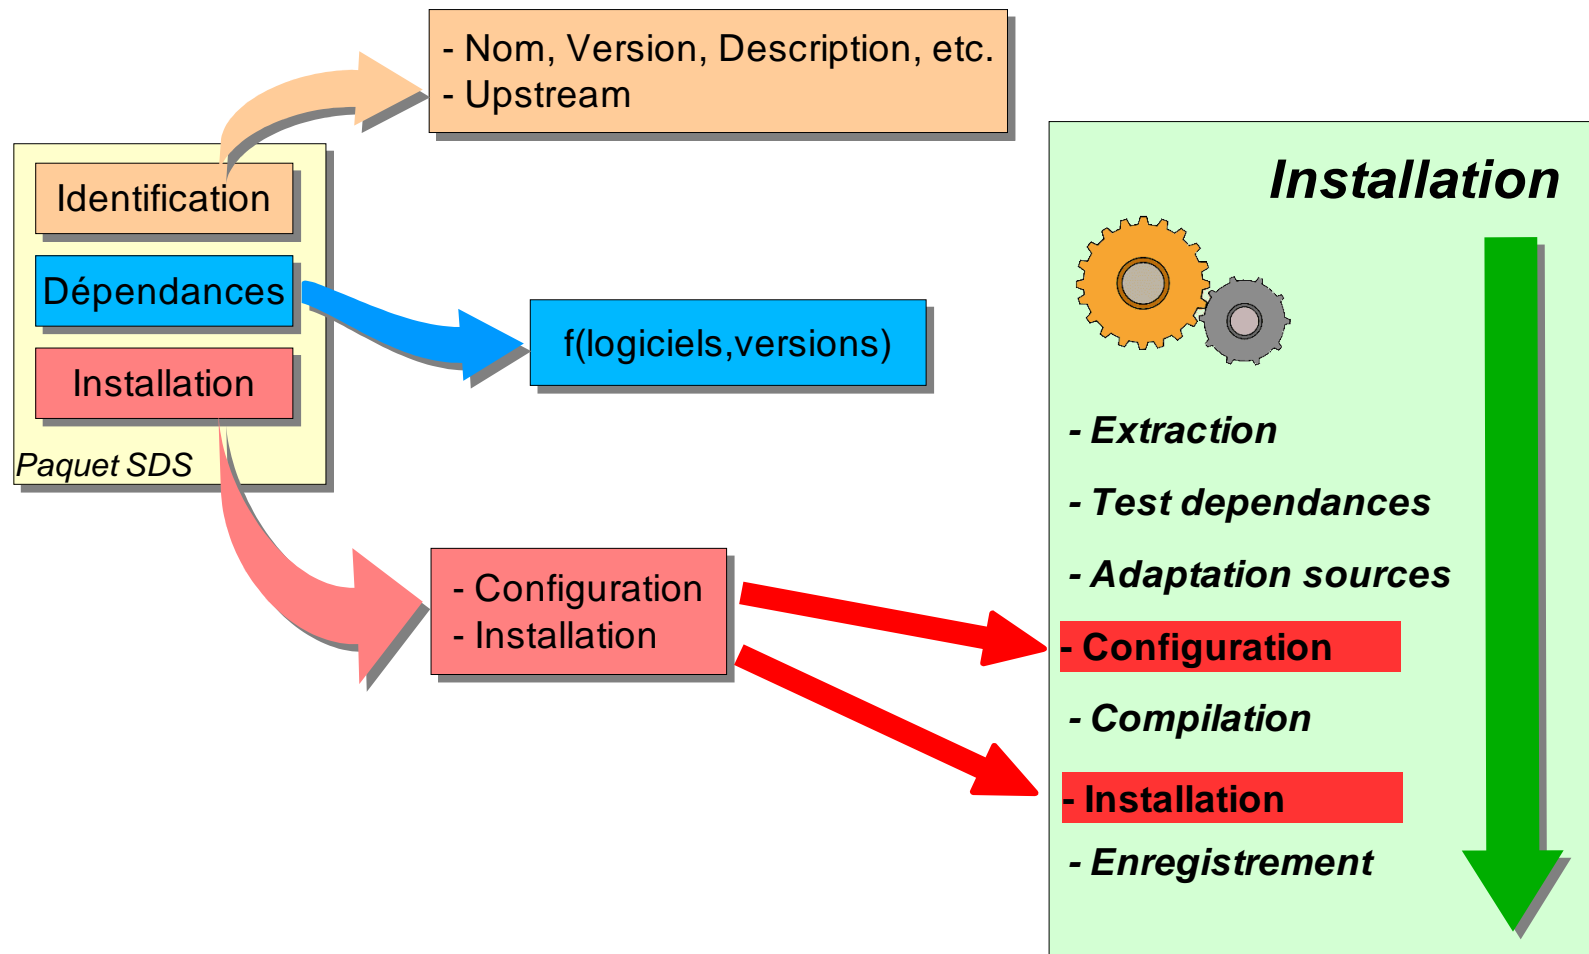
- Nom, Version, Description, etc.
- Upstream

Identification

Dépendances

Installation

Paquet SDS

f(logiciels,versions)

- Configuration
- Installation

Installation

- Extraction
- Test dependances
- Adaptation sources
- Configuration
- Compilation
- Installation
- Enregistrement